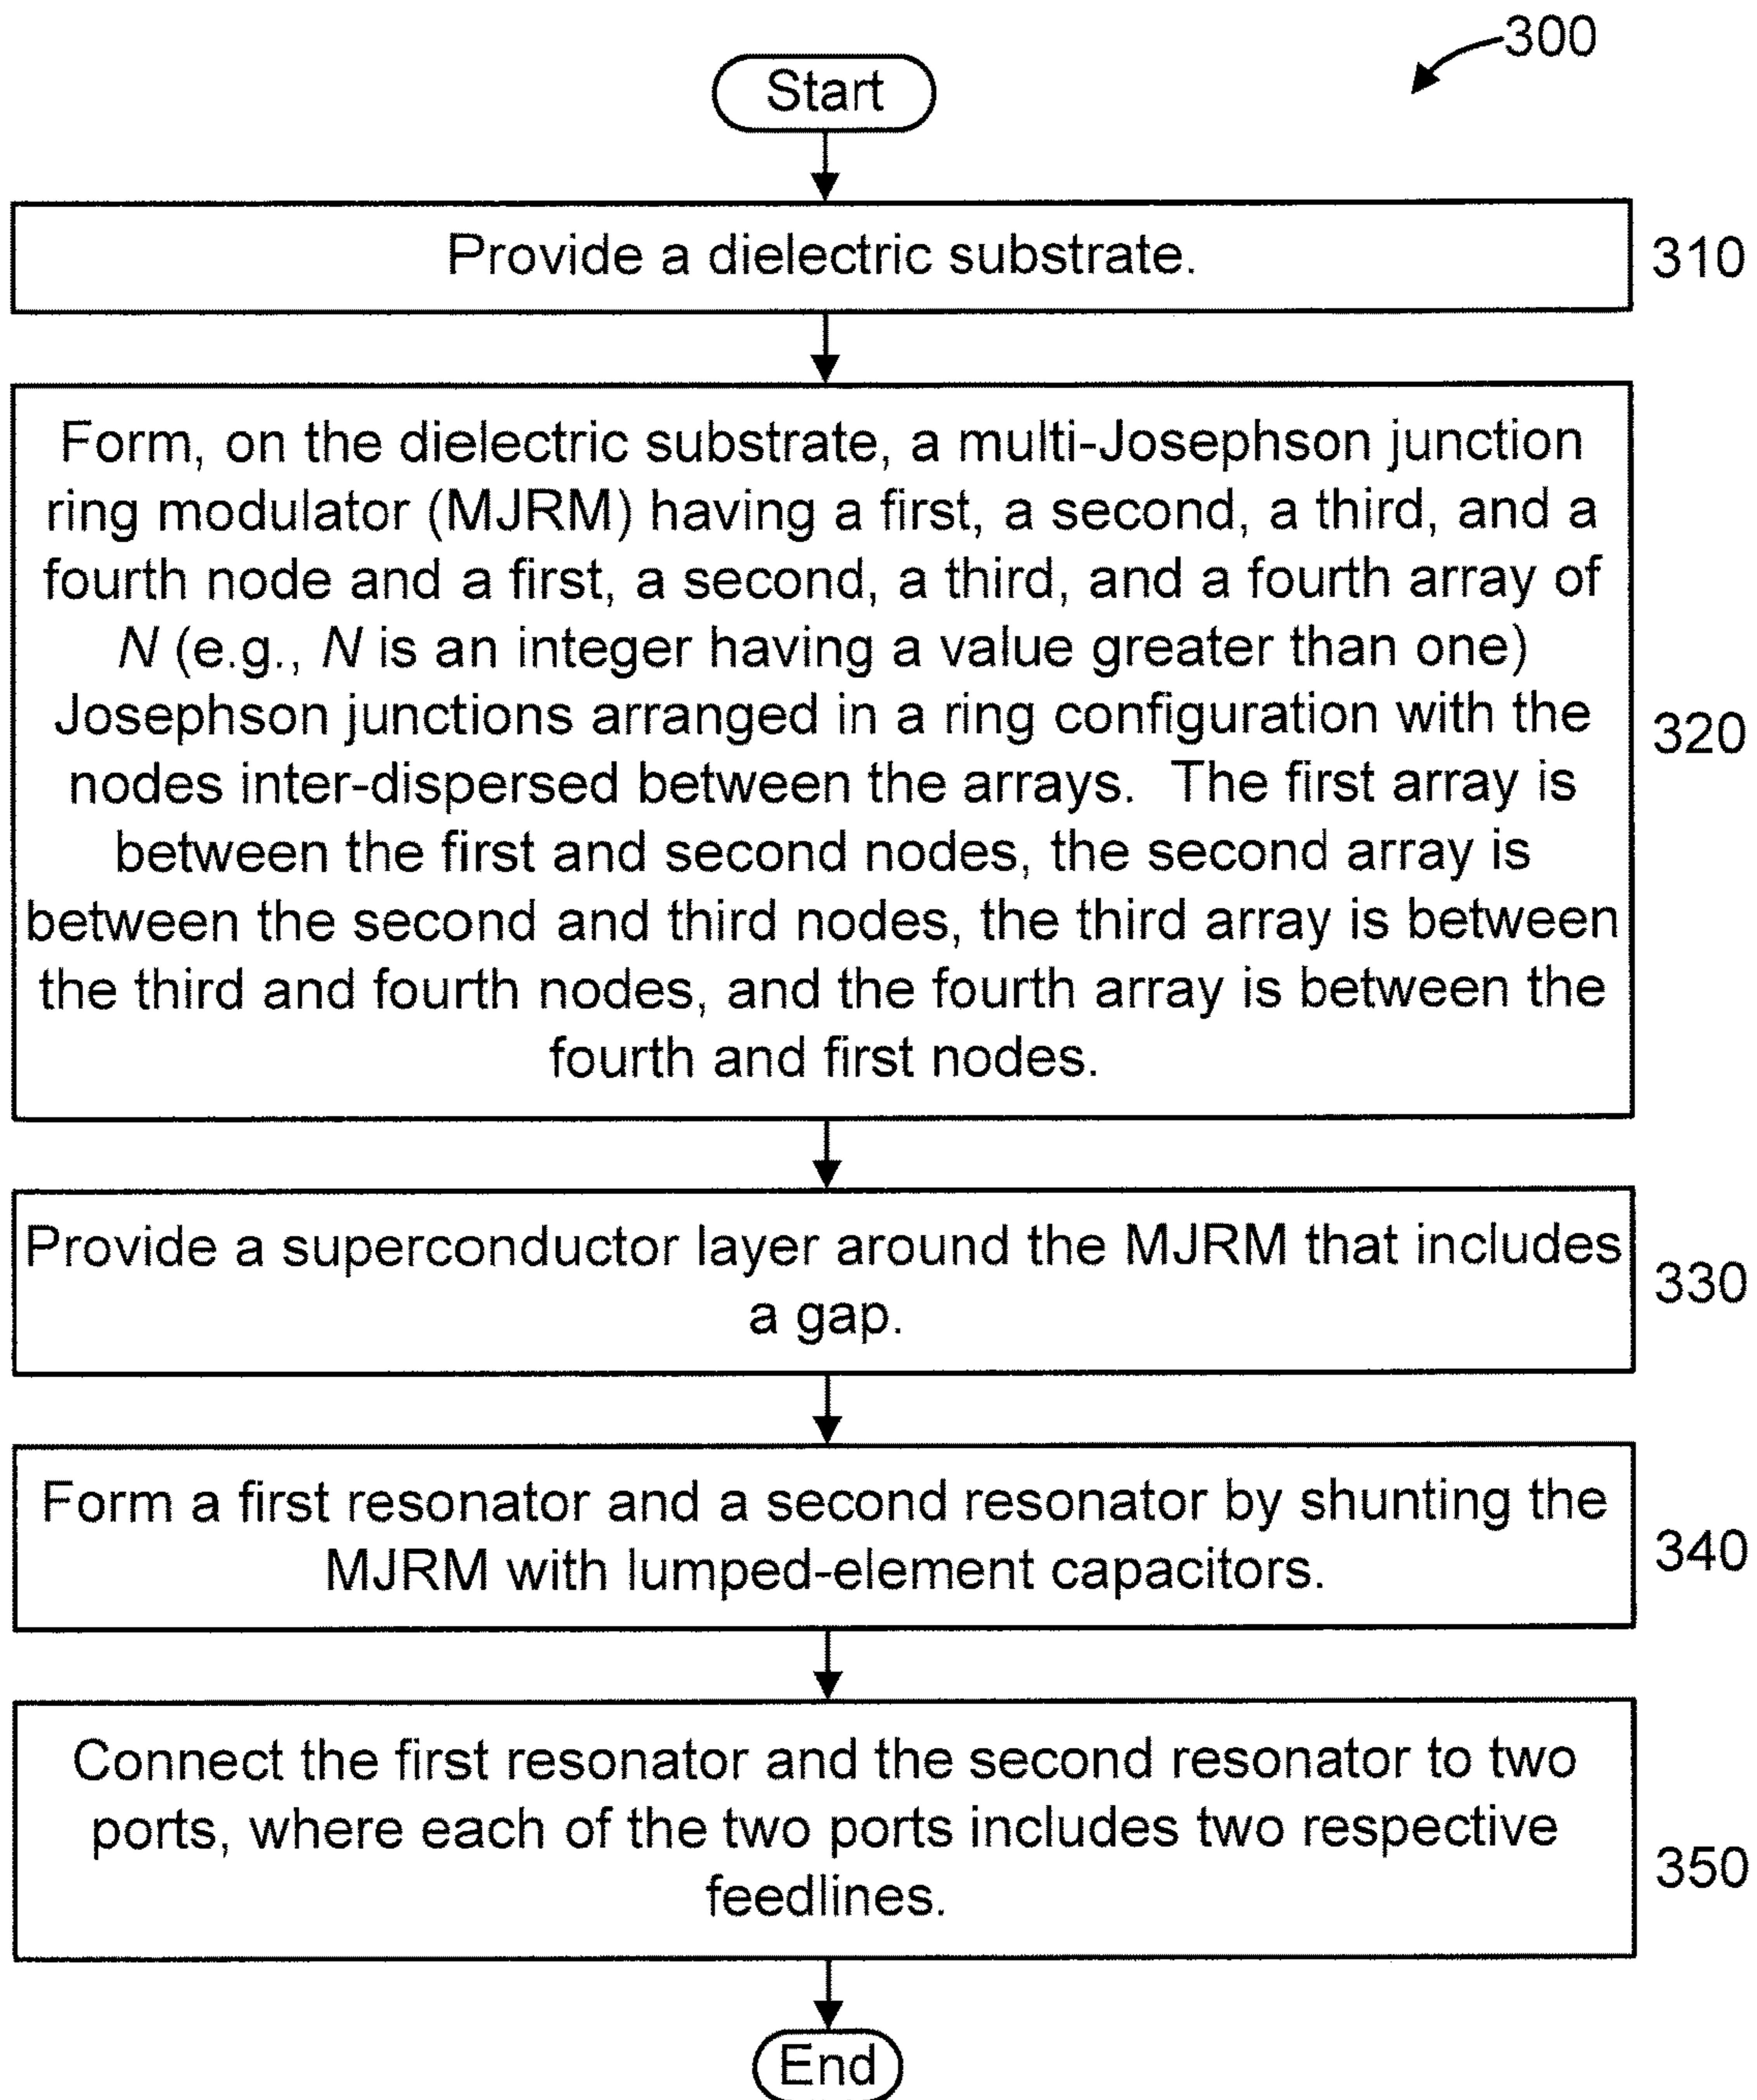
300

Start

Provide a dielectric substrate.

310

Form, on the dielectric substrate, a multi-Josephson junction ring modulator (MJRM) having a first, a second, a third, and a fourth node and a first, a second, a third, and a fourth array of $N$ (e.g., $N$ is an integer having a value greater than one) Josephson junctions arranged in a ring configuration with the nodes inter-dispersed between the arrays. The first array is between the first and second nodes, the second array is between the second and third nodes, the third array is between the third and fourth nodes, and the fourth array is between the fourth and first nodes.

320

Provide a superconductor layer around the MJRM that includes a gap.

330

Form a first resonator and a second resonator by shunting the MJRM with lumped-element capacitors.

340

Connect the first resonator and the second resonator to two ports, where each of the two ports includes two respective feedlines.

350

End